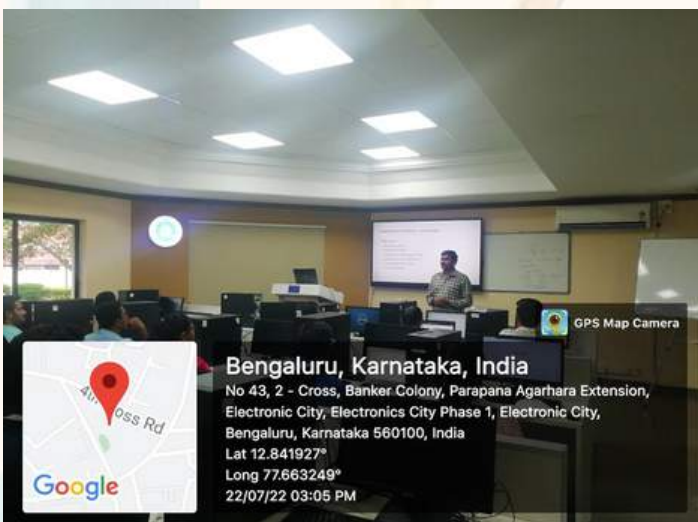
GPS Map Camera

4th Cross Rd

Google

Bengaluru, Karnataka, India

No 43, 2 - Cross, Banker Colony, Parapana Agarhara Extension, Electronic City, Electronics City Phase 1, Electronic City, Bengaluru, Karnataka 560100, India

Lat 12.841927°

Long 77.663249°

22/07/22 03:05 PM